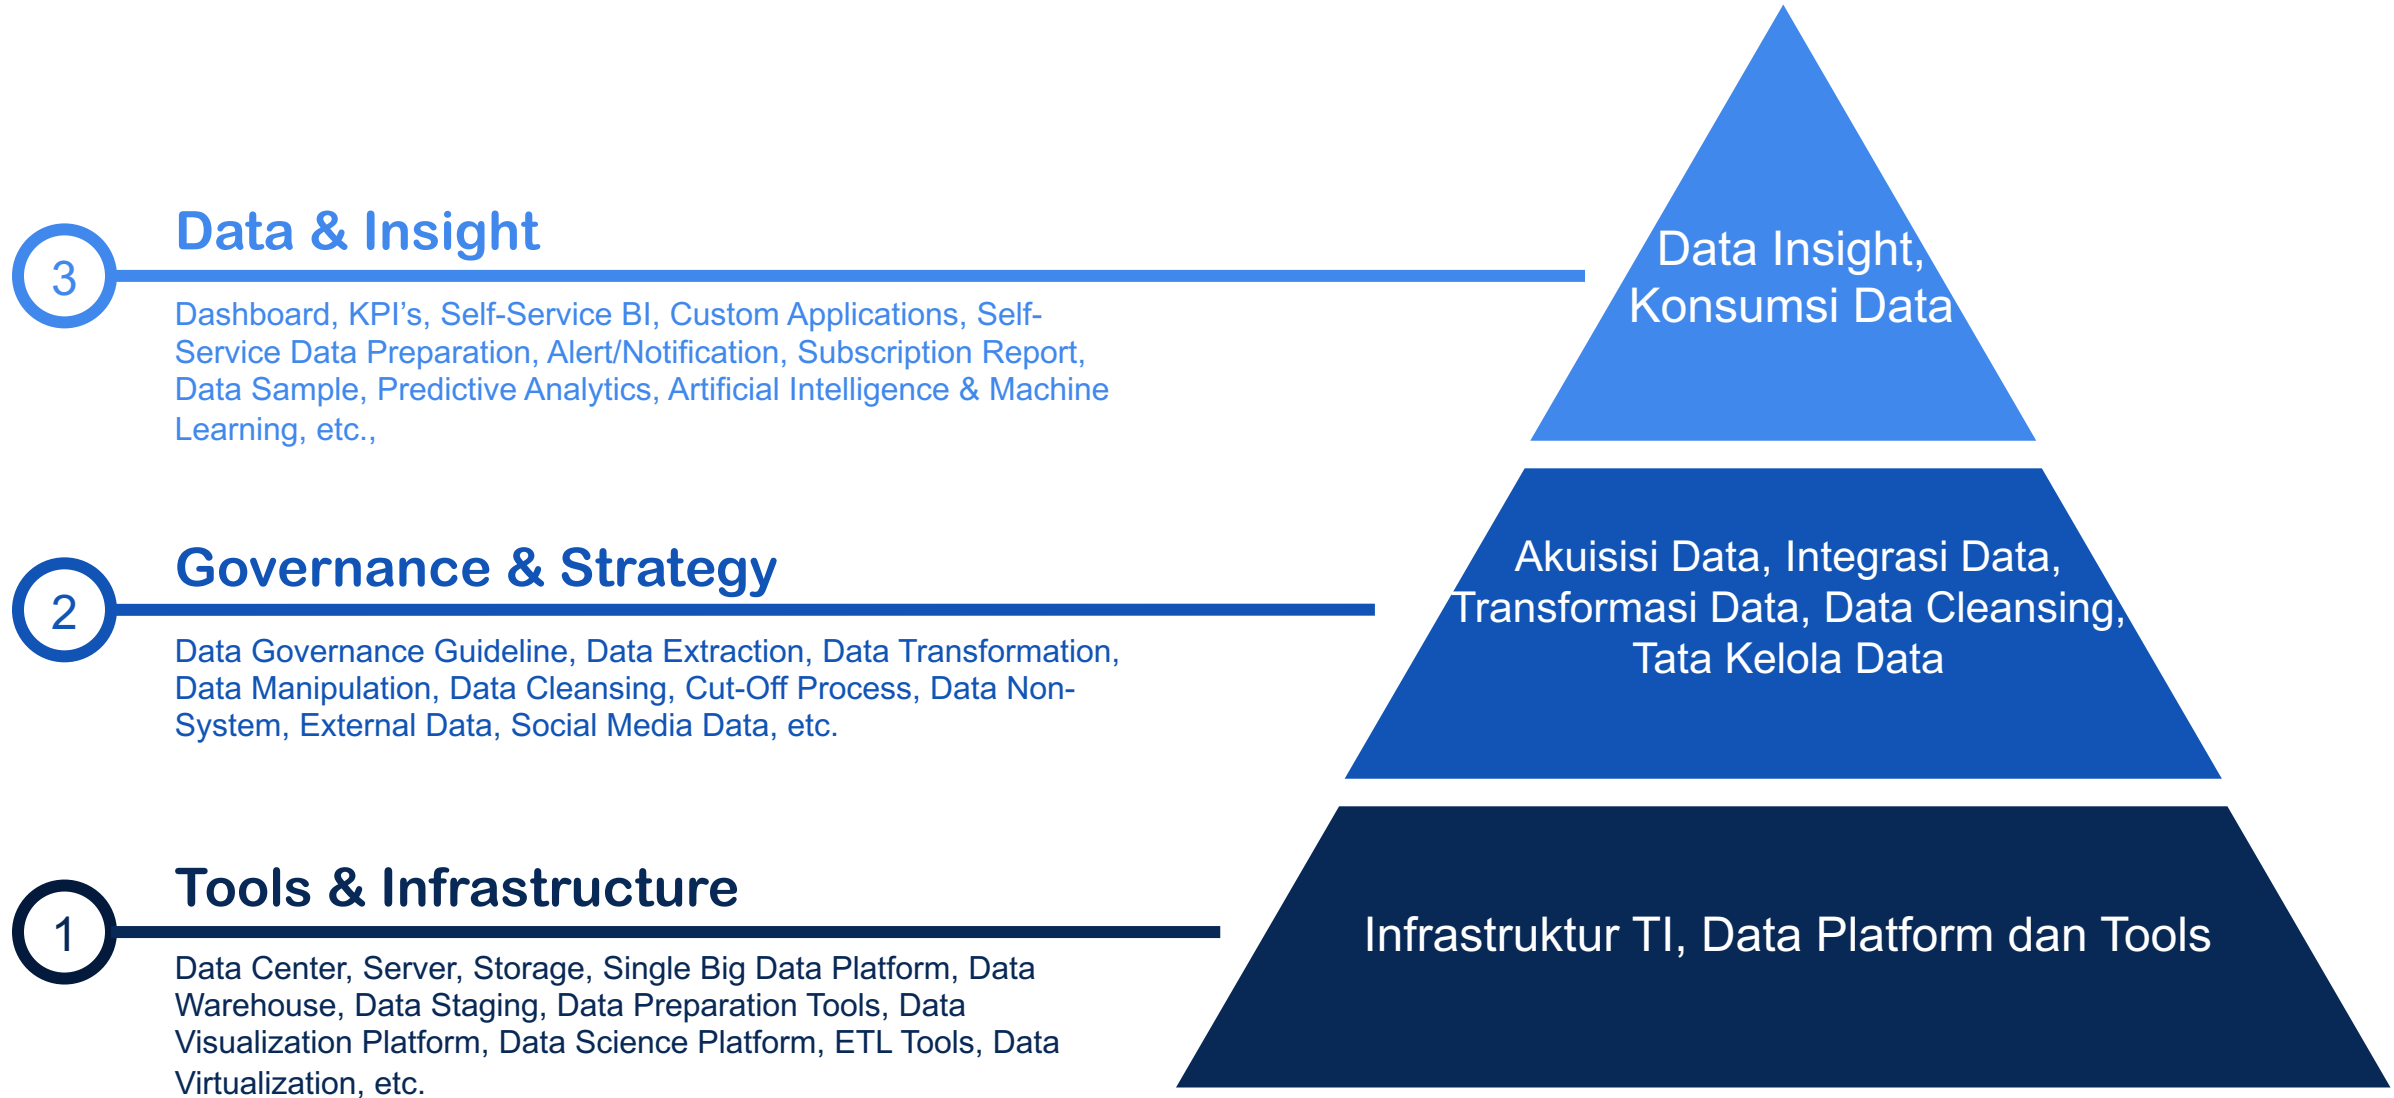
3

Data & Insight

Dashboard, KPI's, Self-Service BI, Custom Applications, Self-Service Data Preparation, Alert/Notification, Subscription Report, Data Sample, Predictive Analytics, Artificial Intelligence & Machine Learning, etc.,

2

Governance & Strategy

Data Governance Guideline, Data Extraction, Data Transformation, Data Manipulation, Data Cleansing, Cut-Off Process, Data Non-System, External Data, Social Media Data, etc.

1

Tools & Infrastructure

Data Center, Server, Storage, Single Big Data Platform, Data Warehouse, Data Staging, Data Preparation Tools, Data Visualization Platform, Data Science Platform, ETL Tools, Data Virtualization, etc.

Data Insight, Konsumsi Data

Akuisisi Data, Integrasi Data, Transformasi Data, Data Cleansing, Tata Kelola Data

Infrastruktur TI, Data Platform dan Tools